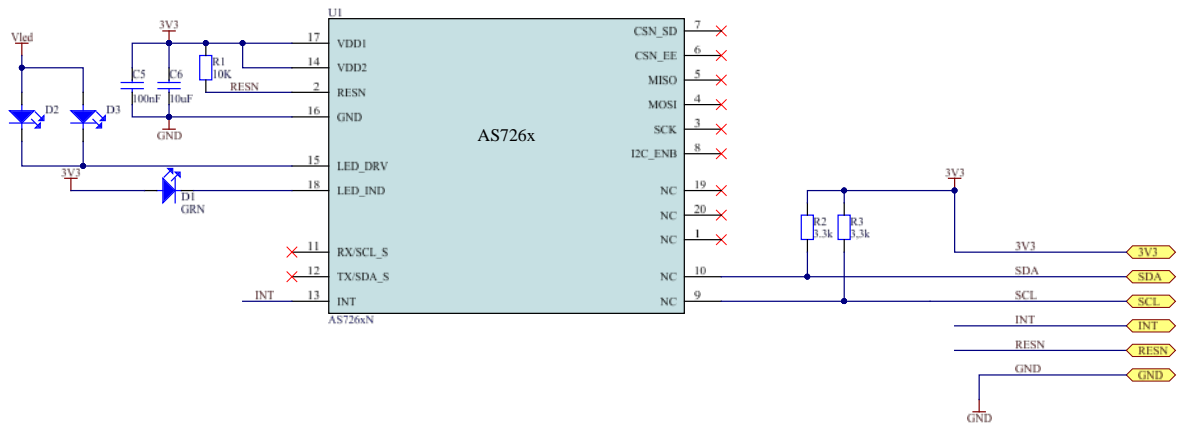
Vled
D2
D3
3V3
C5
100nF
C6
10uF
GND
R1
10K
RESN
3V3
D1
GRN
U1
17 VDD1
14 VDD2
2 RESN
16 GND
15 LED_DRV
18 LED_IND
11 RX/SCL_S
12 TX/SDA_S
INT 13 INT
AS726xN
AS726x
CSN_SD 7
CSN_EE 6
MISO 5
MOSI 4
SCK 3
I2C_ENB 8
NC 19
NC 20
NC 1
NC 10
NC 9
3V3
R2
3.3k
R3
3.3k
3V3
3V3
SDA
SDA
SCL
SCL
INT
INT
RESN
RESN
GND
GND
GND